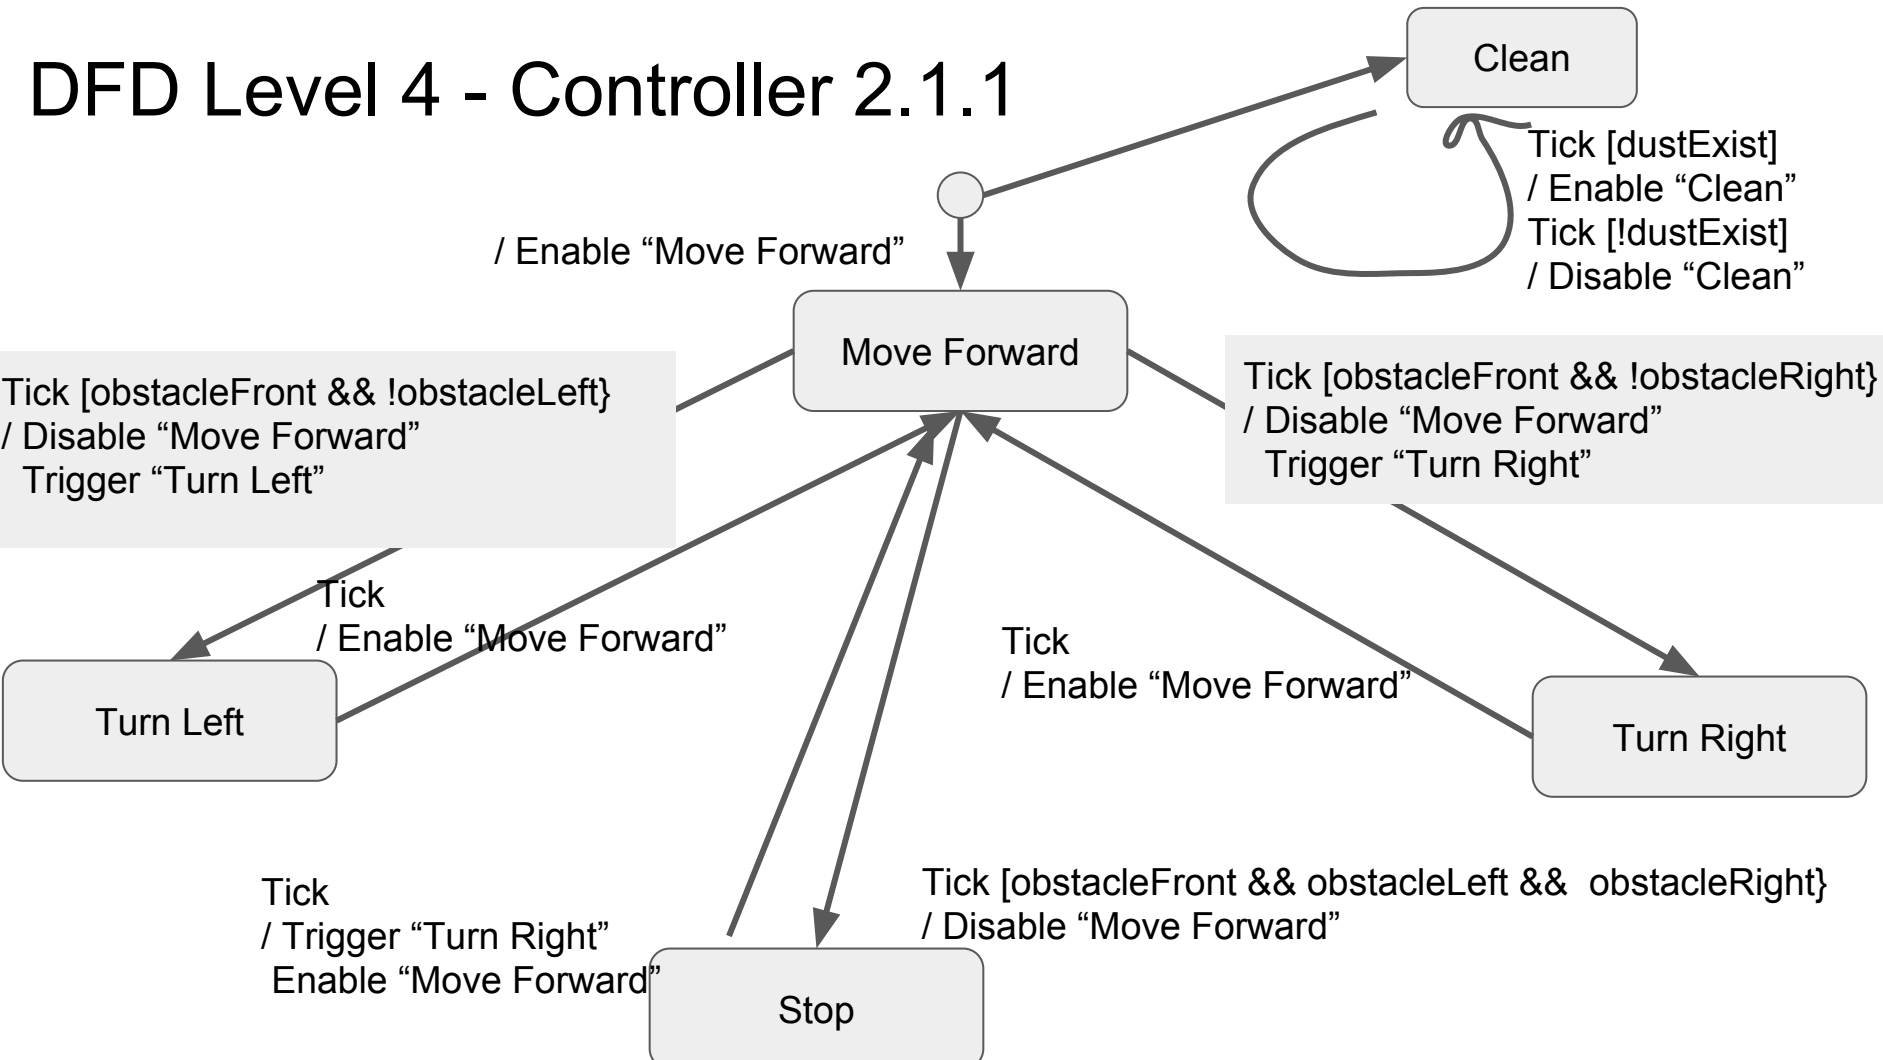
DFD Level 4 - Controller 2.1.1

Clean

Tick [dustExist]
/ Enable “Clean”
Tick [!dustExist]
/ Disable “Clean”

/ Enable “Move Forward”

Move Forward

Tick [obstacleFront && !obstacleLeft}
/ Disable “Move Forward”
Trigger “Turn Left”

Tick [obstacleFront && !obstacleRight}
/ Disable “Move Forward”
Trigger “Turn Right”

Tick
/ Enable “Move Forward”

Tick
/ Enable “Move Forward”

Turn Left

Turn Right

Tick
/ Trigger “Turn Right”
Enable “Move Forward”

Tick [obstacleFront && obstacleLeft && obstacleRight}
/ Disable “Move Forward”

Stop